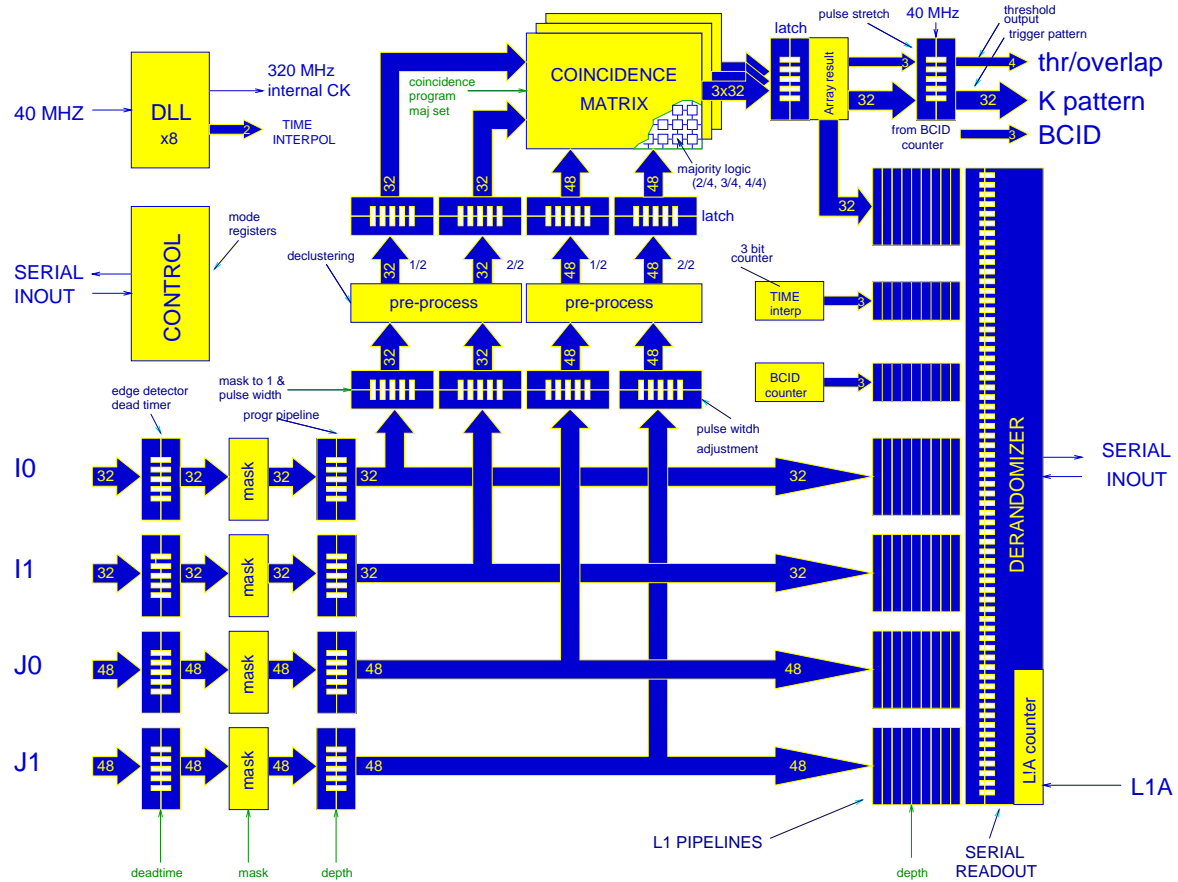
40 MHZ

DLL
x8

320 MHz
internal CK

2
TIME
INTERPOL

CONTROL

mode
registers

SERIAL
INOUT

coincidence
program
maj set

COINCIDENCE
MATRIX

3x32

majority logic
(2/4, 3/4, 4/4)

latch

Array result

pulse stretch

40 MHz

threshold
output

trigger pattern

3

4

thr/overlap

32

32

K pattern

from BCID
counter

3

BCID

32

32

48

48

latch

declustering

32
1/2

32
2/2

48
1/2

48
2/2

pre-process

pre-process

3 bit
counter

TIME
interp

3

BCID
counter

3

32

32

48

48

mask to 1 &
pulse width

pulse witdh
adjustment

edge detector
dead timer

progr pipeline

I0

32

32

mask

32

32

32

I1

32

32

mask

32

32

32

J0

48

48

mask

48

48

48

J1

48

48

mask

48

48

48

DERANDOMIZER

SERIAL
INOUT

L!A counter

L1A

deadtime

mask

depth

L1 PIPELINES

depth

SERIAL
READOUT